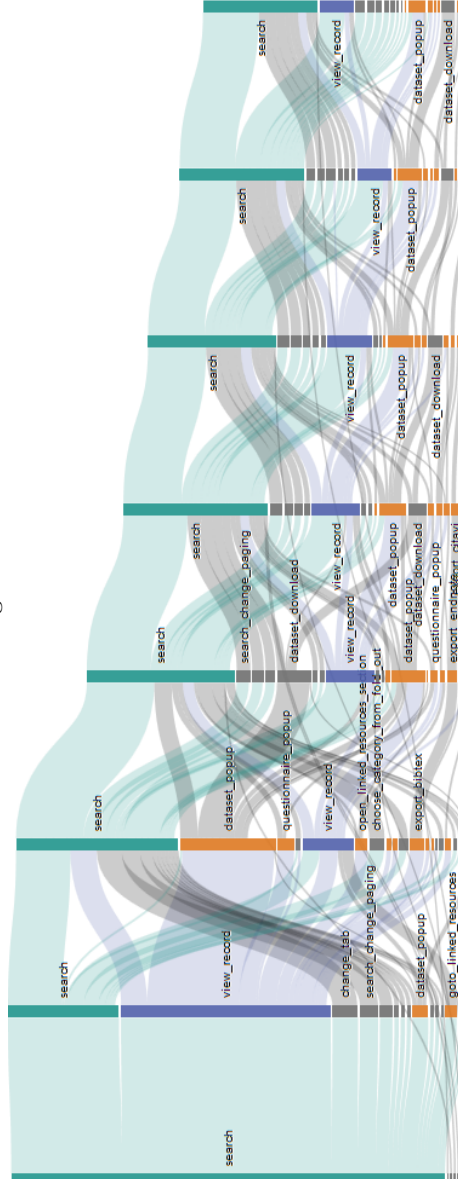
search
view_record
dataset_popup
dataset_download
search
view_record
dataset_popup
search
view_record
dataset_popup
dataset_download
search
search_change_paging
dataset_download
view_record
dataset_popup
dataset_popup
dataset_download
questionnaire_popup
export_endnote
export_citavi
search
dataset_popup
questionnaire_popup
view_record
open_linked_resources_section
choose_category_from_fold_out
export_bibtex
search
view_record
change_tab
search_change_paging
dataset_popup
goto_linked_resources
search